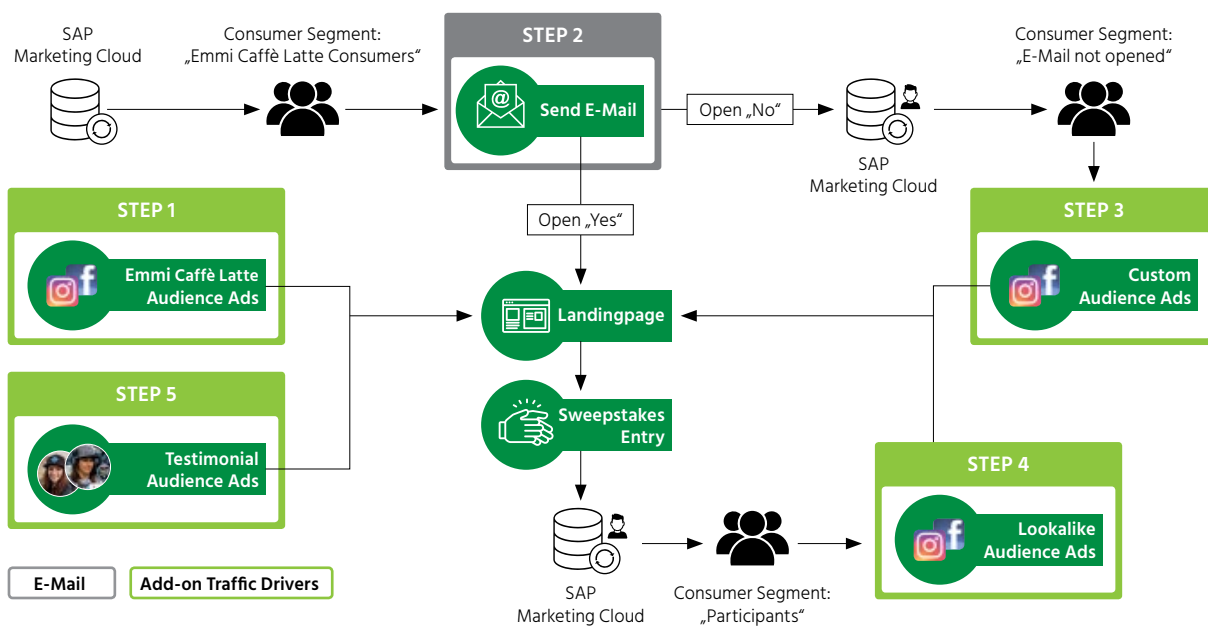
SAP Marketing Cloud

Consumer Segment: „Emmi Caffè Latte Consumers“

STEP 2

Send E-Mail

Open „No“

SAP Marketing Cloud

Consumer Segment: „E-Mail not opened“

STEP 1

Emmi Caffè Latte Audience Ads

Open „Yes“

STEP 3

Custom Audience Ads

Landingpage

STEP 5

Sweepstakes Entry

Testimonial Audience Ads

STEP 4

Lookalike Audience Ads

E-Mail

Add-on Traffic Drivers

SAP Marketing Cloud

Consumer Segment: „Participants“